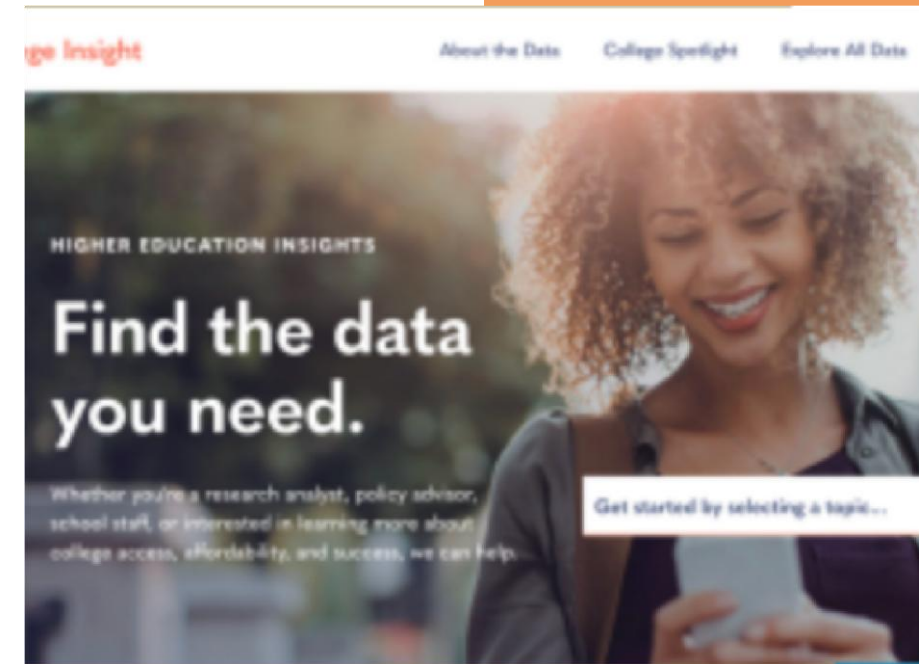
ge Insight

About the Data

College Spotlight

Explore All Data

HIGHER EDUCATION INSIGHTS

Find the data you need.

Whether you're a research analyst, policy advisor, school staff, or interested in learning more about college access, affordability, and success, we can help.

Get started by selecting a topic...